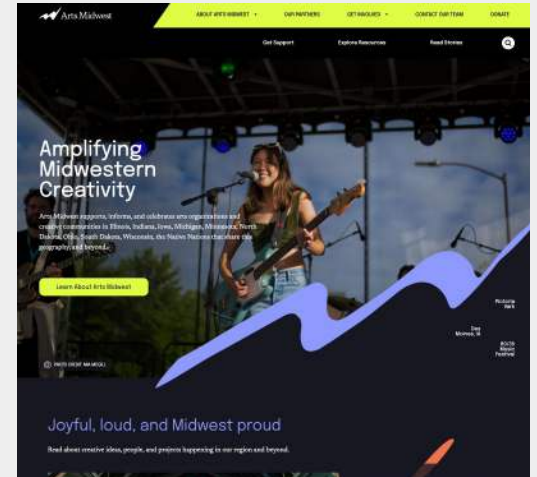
Arts Midwest

ABOUT ARTS MIDWEST
OUR PARTNERS
GET INQUIRIES
CONTACT OUR TEAM
DONATE

Get Support
Explore Resources
Read Stories

Amplifying Midwestern Creativity

Arts Midwest supports, informs, and celebrates arts organizations and creative communities in Illinois, Indiana, Iowa, Michigan, Minnesota, North Dakota, Ohio, South Dakota, Wisconsin, the Native Nations that share this geography, and beyond.

Learn About Arts Midwest

PHOTO CREDIT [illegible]

Victoria Park

Des Moines, IA

80/35 Music Festival

Joyful, loud, and Midwest proud

Read about creative ideas, people, and projects happening in our region and beyond.